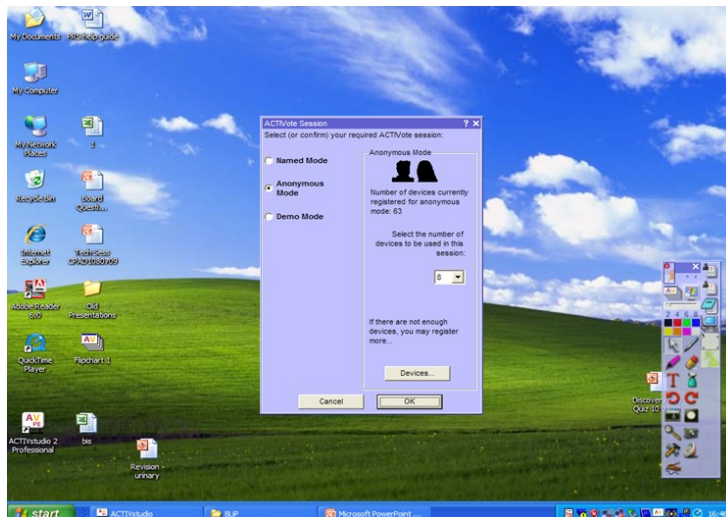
My Documents
PRS help guide

My Computer

My Network Places
1

Recycle Bin
Board Questio...

Internet Explorer
Tech Sess GPAD180709

Adobe Reader 8.0
Old Presentations

QuickTime Player
Flipchart 1

ACTIVstudio 2 Professional
bis

Revision - urinary

ACTIVote Session
? ×
Select (or confirm) your required ACTIVote session:

Named Mode
Anonymous Mode
Demo Mode

Anonymous Mode

Number of devices currently registered for anonymous mode: 63

Select the number of devices to be used in this session:

8

If there are not enough devices, you may register more...

Devices...

Cancel
OK

Discover Quiz 10

2 4 6 8

start
ACTIVstudio
BUP
Microsoft PowerPoint ...
16: